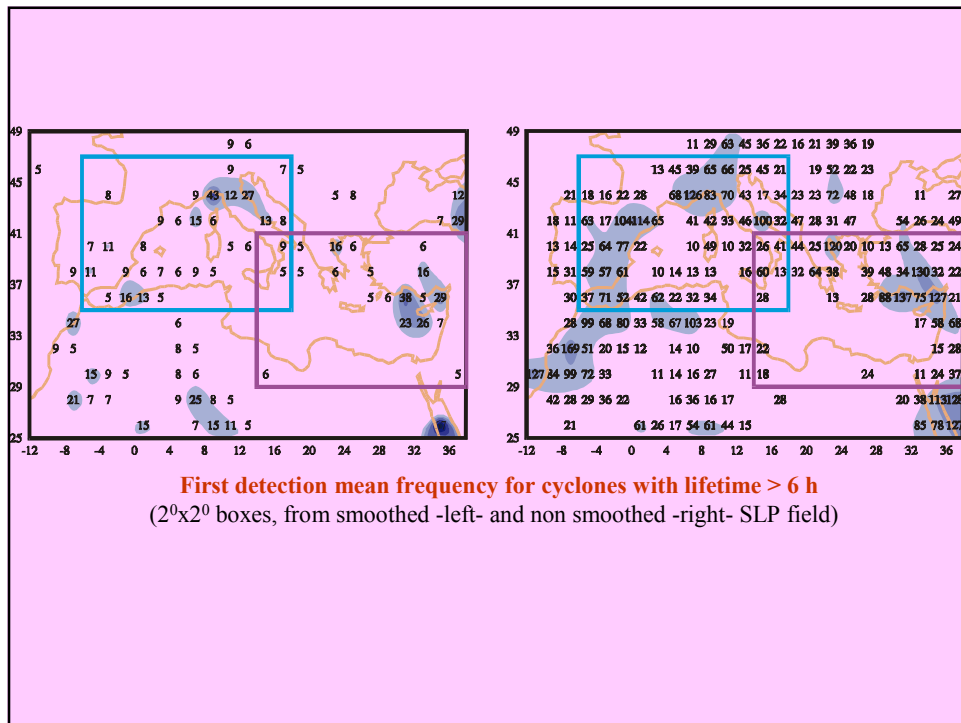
49
45
41
37
33
29
25
-12 -8 -4 0 4 8 12 16 20 24 28 32 36

9 6
5
9 7 5
8
9 43 12 27
5 8
12
9 6 15 6
13 8
7 29
7 11 8
5 6 9 5
16 6
6
9 11 9 6 7 6 9 5
5 5 6 5
16
5 16 13 5
5 6 38 5 29
27
6
23 26 7
9 5
8 5
15 9 5
8 6
6
5
21 7 7
9 25 8 5
15
7 15 11 5

49
45
41
37
33
29
25
-12 -8 -4 0 4 8 12 16 20 24 28 32 36

11 29 63 45 36 22 16 21 39 36 19
13 45 39 65 66 25 45 21 19 52 22 23
21 18 16 22 28 68 126 83 70 43 17 34 23 23 72 48 18 11 27
18 11 63 17 104 114 65 41 42 33 46 100 32 47 28 31 47 54 26 24 49
13 14 25 64 77 22 10 49 10 32 26 41 44 25 120 20 10 13 65 28 25 24
15 31 59 57 61 10 14 13 13 16 60 13 32 64 38 39 48 34 130 32 22
30 37 71 52 42 62 22 32 34 28 13 28 68 137 75 127 21
28 99 68 80 33 58 67 103 23 19 17 58 68
36 169 51 20 15 12 14 10 50 17 22 15 28
127 84 99 72 33 11 14 16 27 11 18 24 11 24 37
42 28 29 36 22 16 36 16 17 28 20 38 113 128
21 61 26 17 54 61 44 15 85 78 127

First detection mean frequency for cyclones with lifetime > 6 h
($2^0$x$2^0$ boxes, from smoothed -left- and non smoothed -right- SLP field)